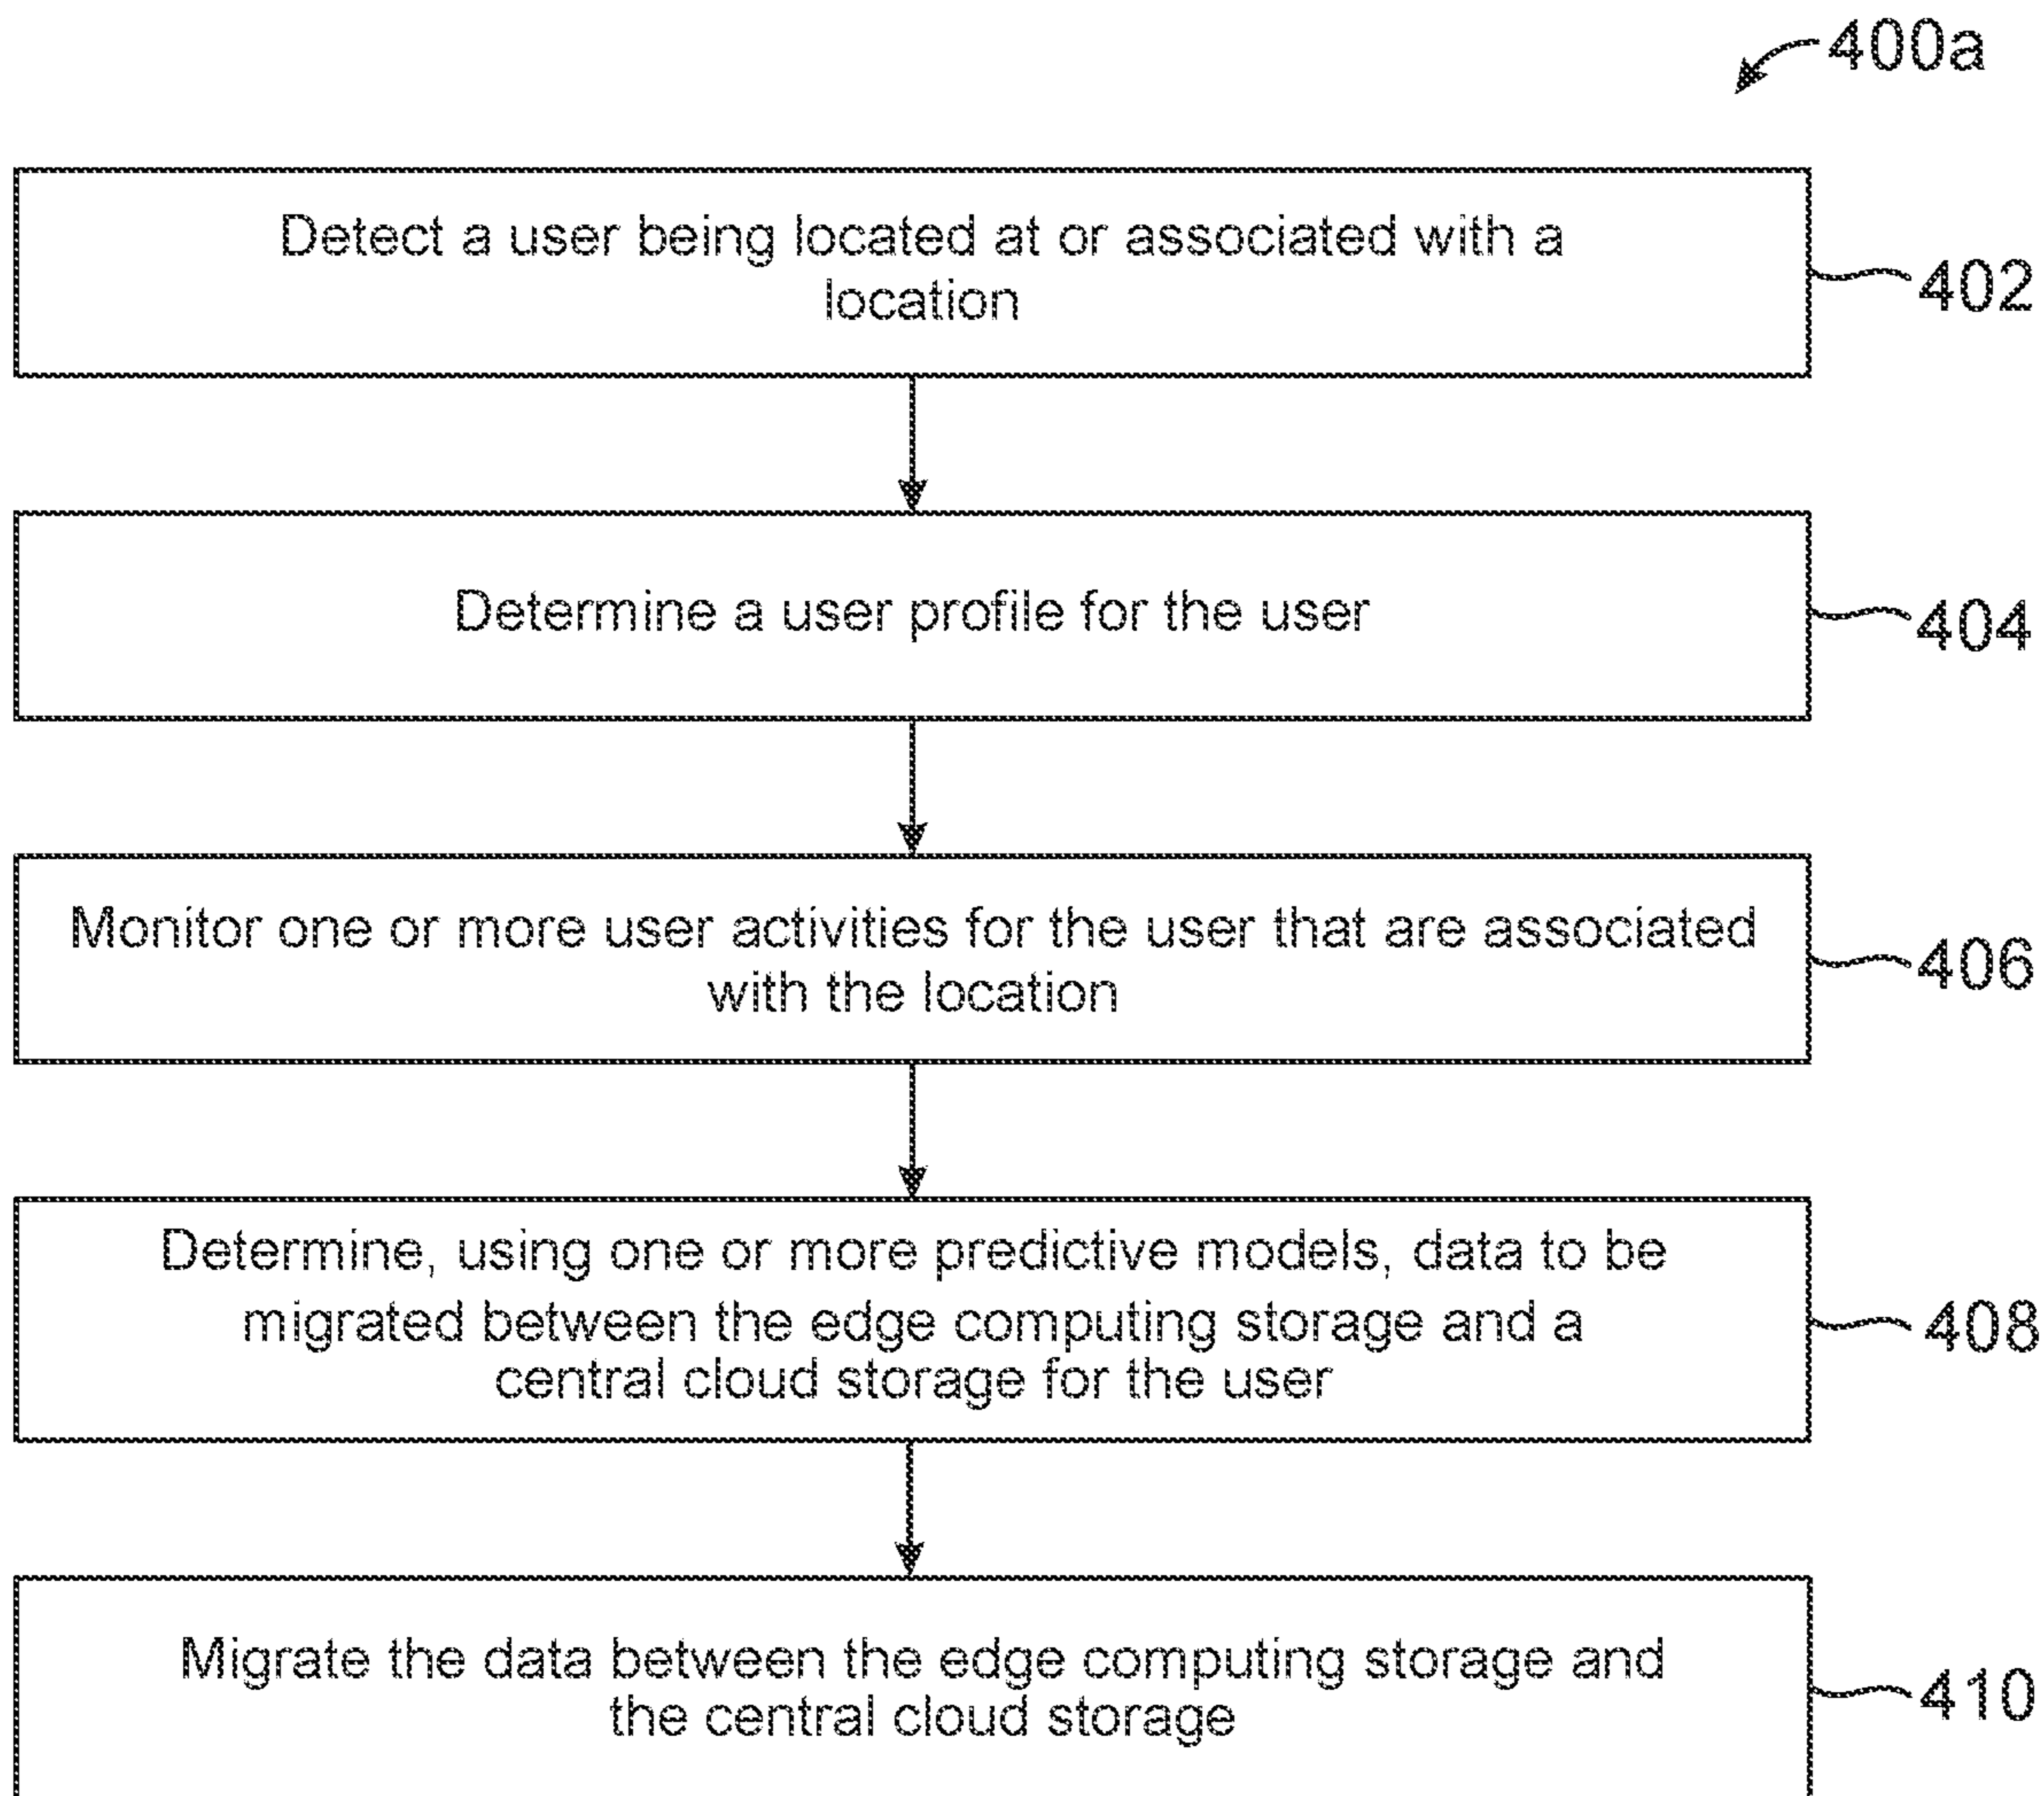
400a

Detect a user being located at or associated with a location

402

Determine a user profile for the user

404

Monitor one or more user activities for the user that are associated with the location

406

Determine, using one or more predictive models, data to be migrated between the edge computing storage and a central cloud storage for the user

408

Migrate the data between the edge computing storage and the central cloud storage

410